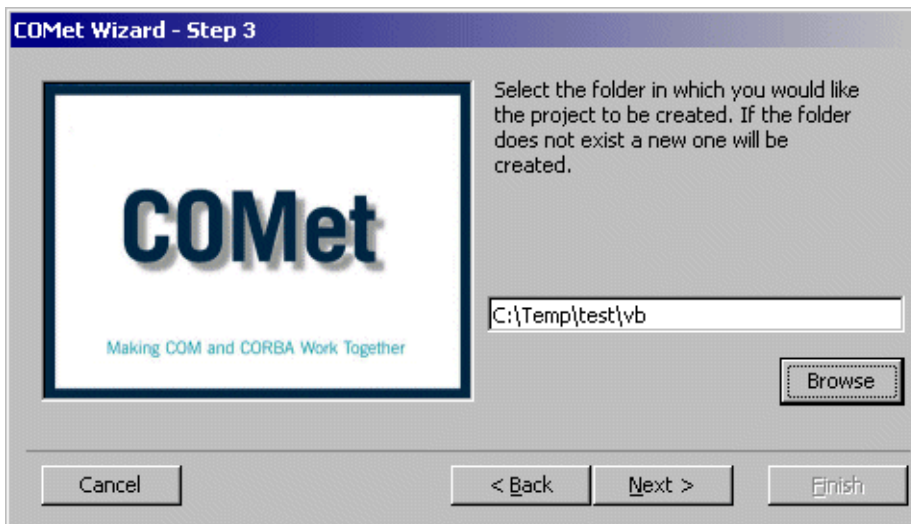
COMet Wizard - Step 3

COMet

Making COM and CORBA Work Together

Select the folder in which you would like the project to be created. If the folder does not exist a new one will be created.

C:\Temp\test\vb

Browse

Cancel

< Back

Next >

Finish